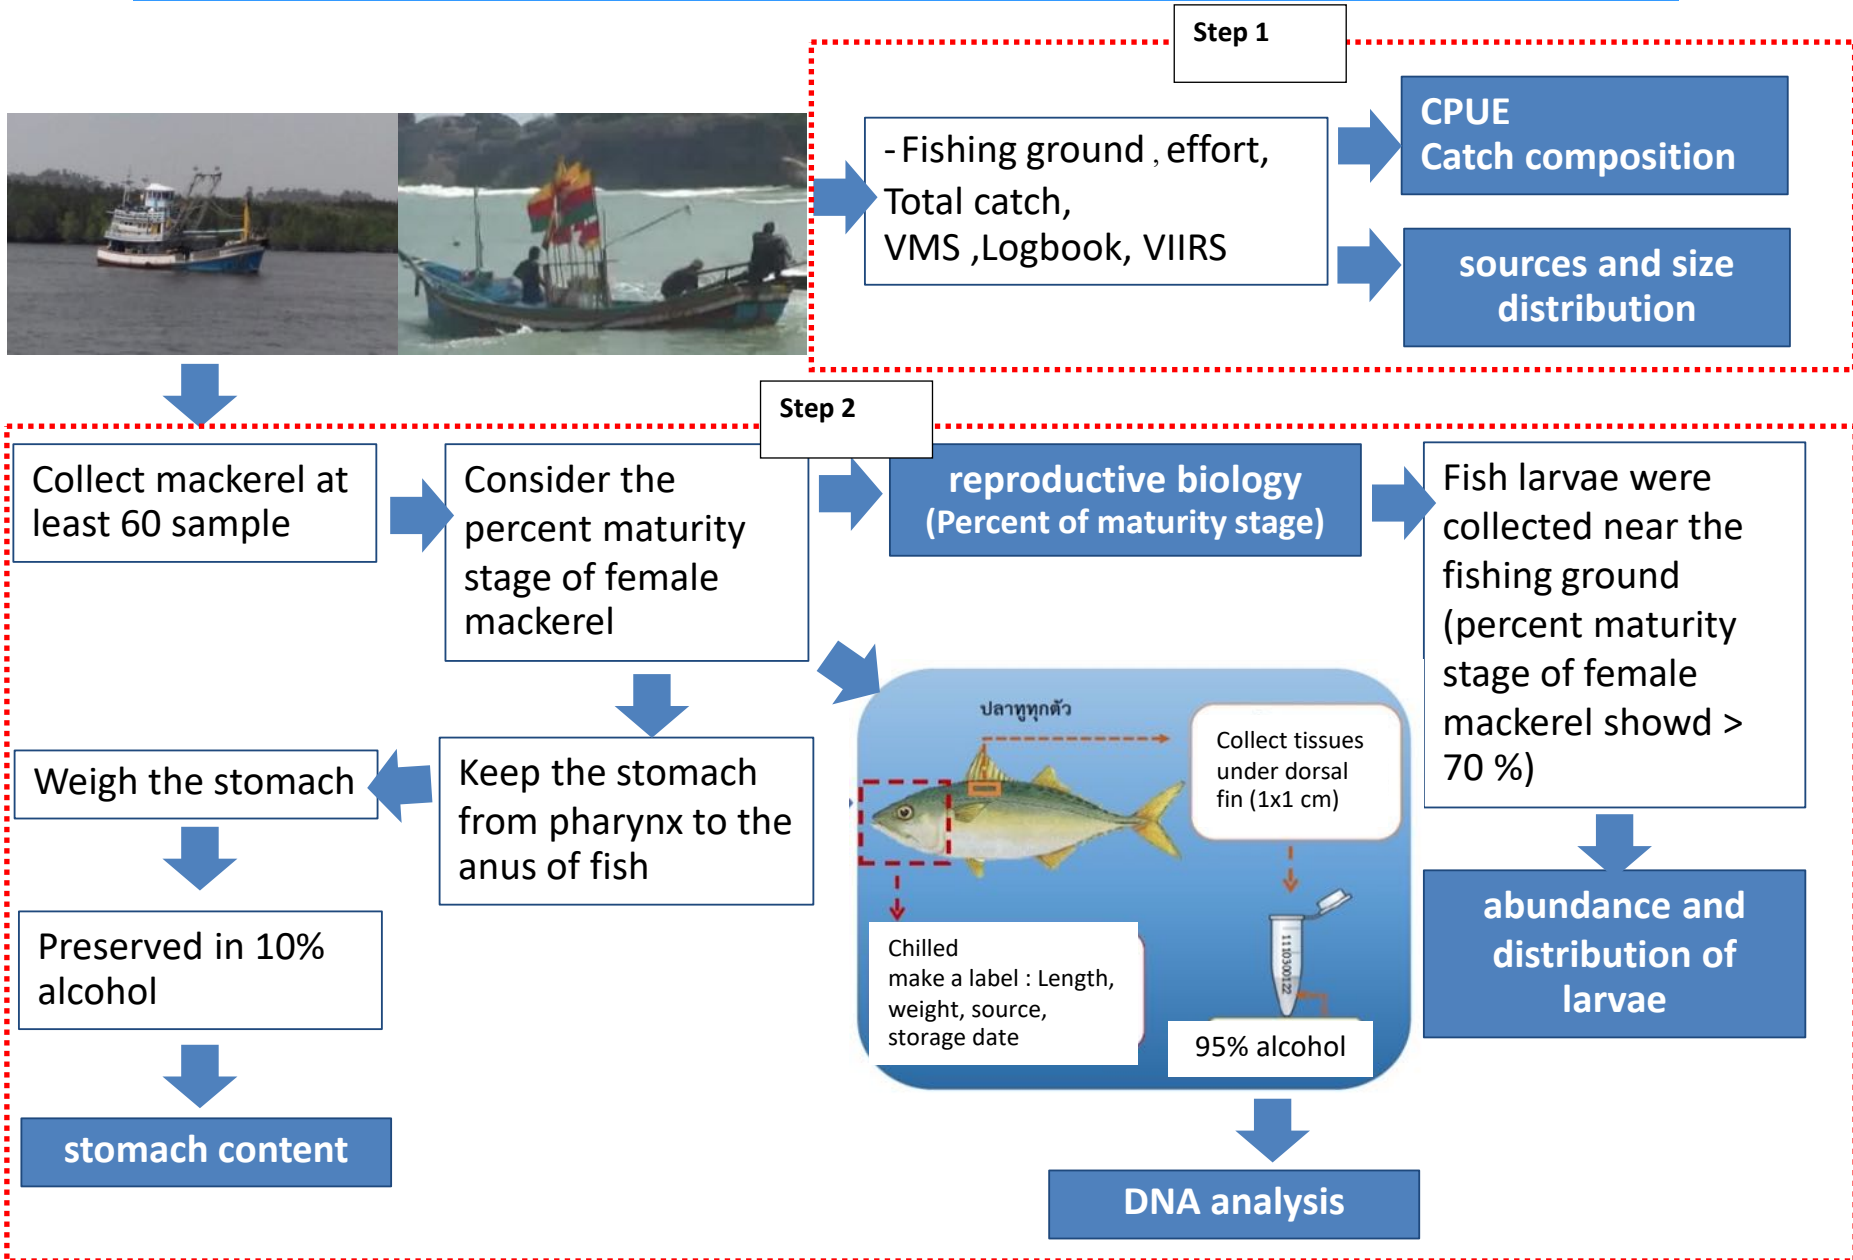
Step 1

- Fishing ground , effort, Total catch, VMS ,Logbook, VIIRS

CPUE
Catch composition

sources and size distribution

Step 2

Collect mackerel at least 60 sample

Consider the percent maturity stage of female mackerel

reproductive biology
(Percent of maturity stage)

Fish larvae were collected near the fishing ground (percent maturity stage of female mackerel showd > 70 %)

Weigh the stomach

Keep the stomach from pharynx to the anus of fish

ปลาทูทุกตัว

Collect tissues under dorsal fin (1x1 cm)

Chilled
make a label : Length, weight, source, storage date

95% alcohol

abundance and distribution of larvae

Preserved in 10% alcohol

stomach content

DNA analysis